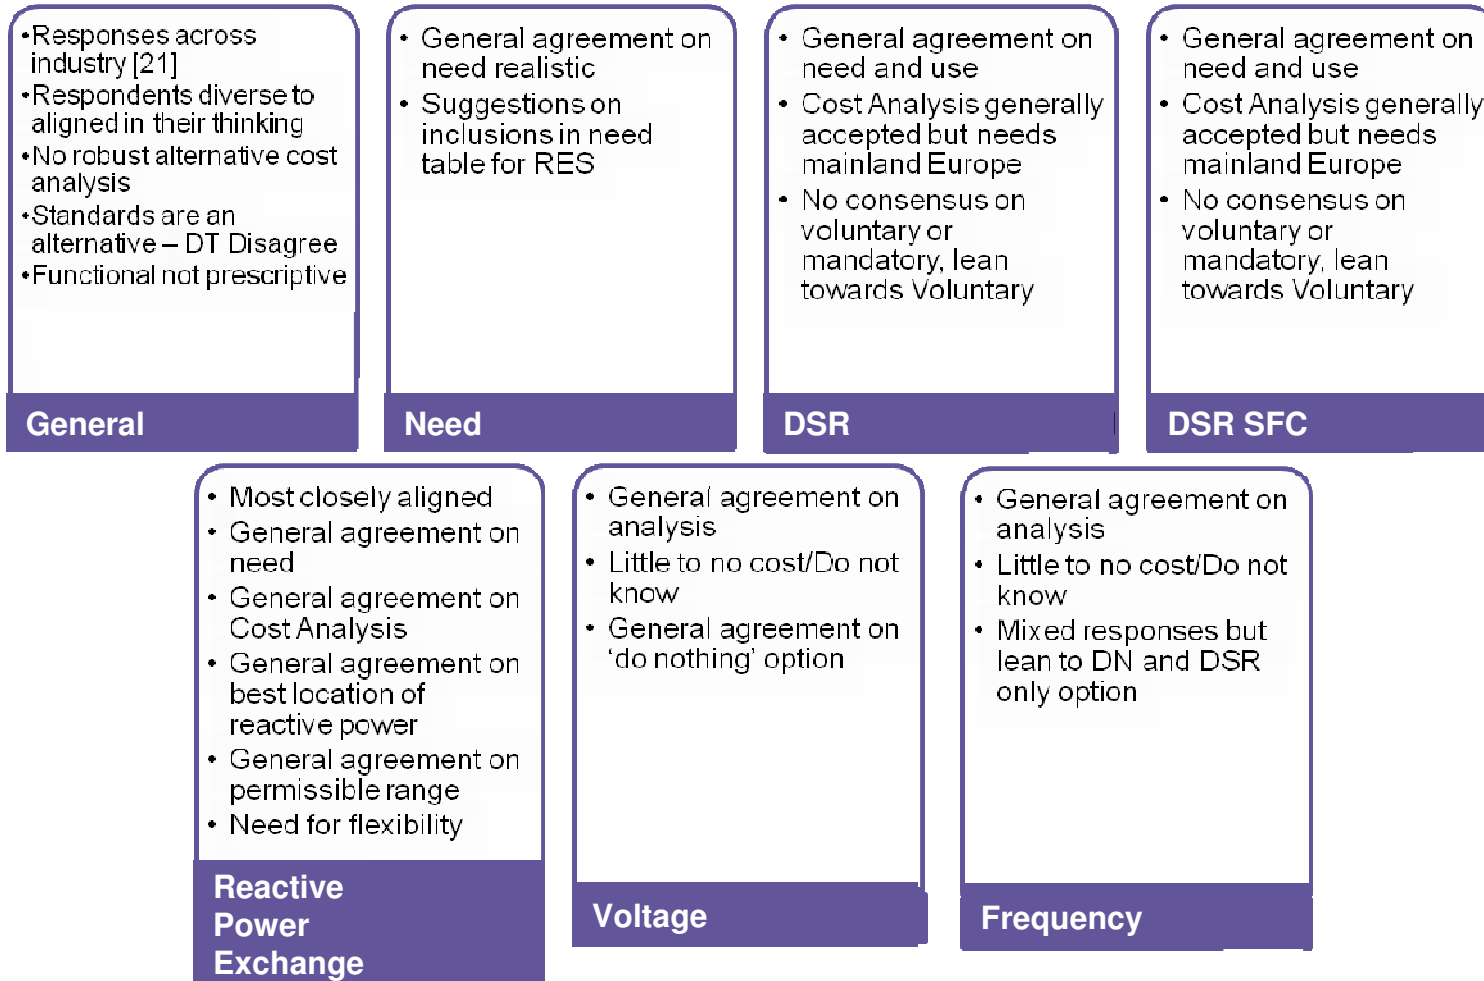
•Responses across industry [21]
•Respondents diverse to aligned in their thinking
•No robust alternative cost analysis
•Standards are an alternative – DT Disagree
•Functional not prescriptive

General

• General agreement on need realistic
• Suggestions on inclusions in need table for RES

Need

• General agreement on need and use
• Cost Analysis generally accepted but needs mainland Europe
• No consensus on voluntary or mandatory, lean towards Voluntary

DSR

• General agreement on need and use
• Cost Analysis generally accepted but needs mainland Europe
• No consensus on voluntary or mandatory, lean towards Voluntary

DSR SFC

• Most closely aligned
• General agreement on need
• General agreement on Cost Analysis
• General agreement on best location of reactive power
• General agreement on permissible range
• Need for flexibility

Reactive Power Exchange

• General agreement on analysis
• Little to no cost/Do not know
• General agreement on ‘do nothing’ option

Voltage

• General agreement on analysis
• Little to no cost/Do not know
• Mixed responses but lean to DN and DSR only option

Frequency